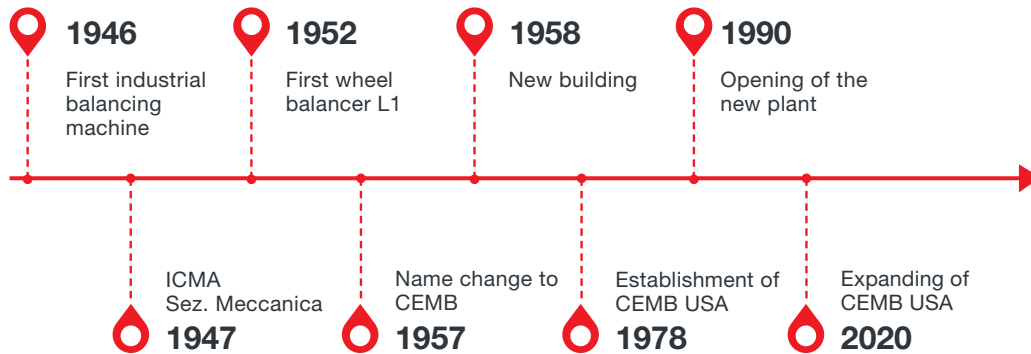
1946
First industrial balancing machine

1952
First wheel balancer L1

1958
New building

1990
Opening of the new plant

ICMA
Sez. Meccanica
1947

Name change to CEMB
1957

Establishment of CEMB USA
1978

Expanding of CEMB USA
2020